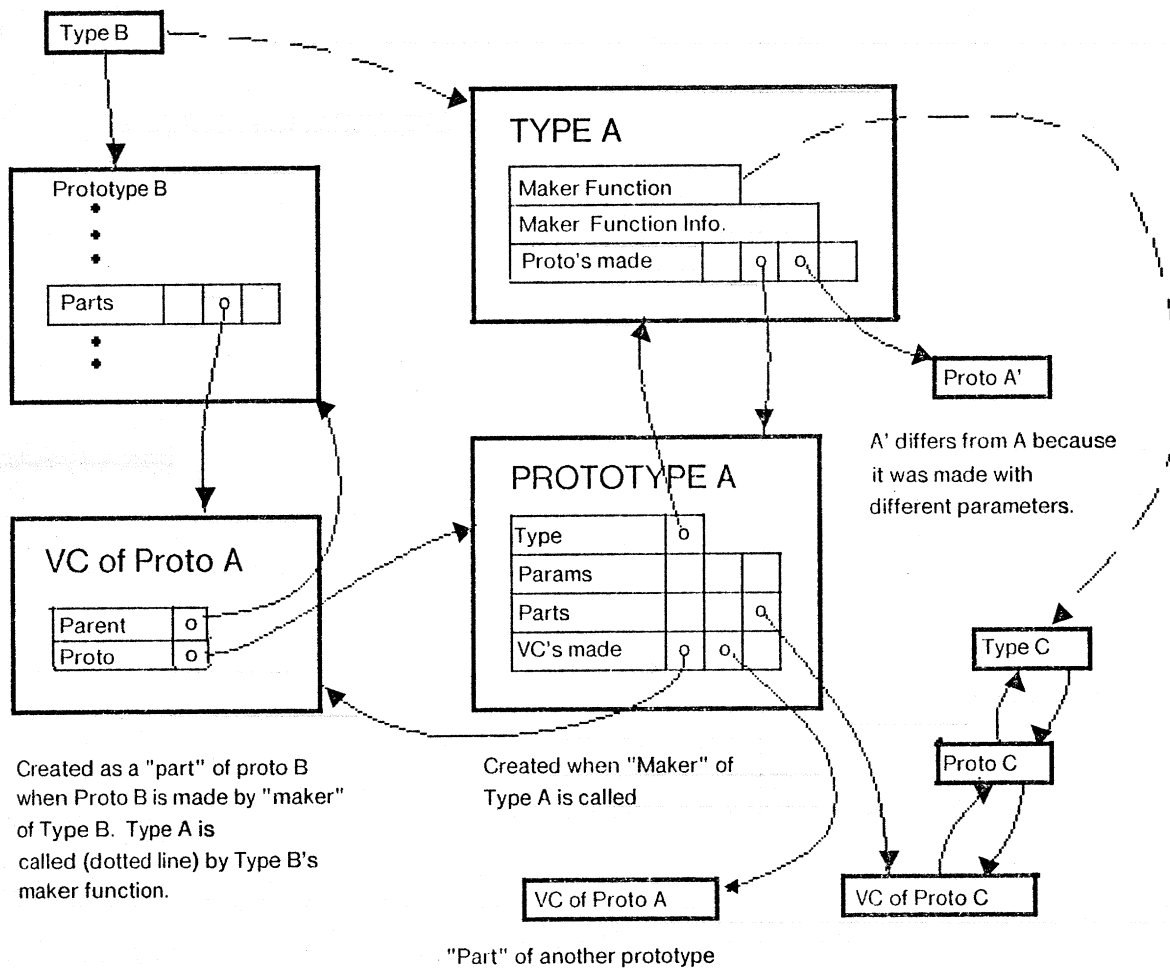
Type B

TYPE A

Maker Function
Maker Function Info.
Proto's made

Prototype B

Parts

Proto A'

A' differs from A because it was made with different parameters.

VC of Proto A

Parent
Proto

PROTOTYPE A

Type
Params
Parts
VC's made

Type C

Proto C

Created as a "part" of proto B when Proto B is made by "maker" of Type B. Type A is called (dotted line) by Type B's maker function.

Created when "Maker" of Type A is called

VC of Proto A

VC of Proto C

"Part" of another prototype